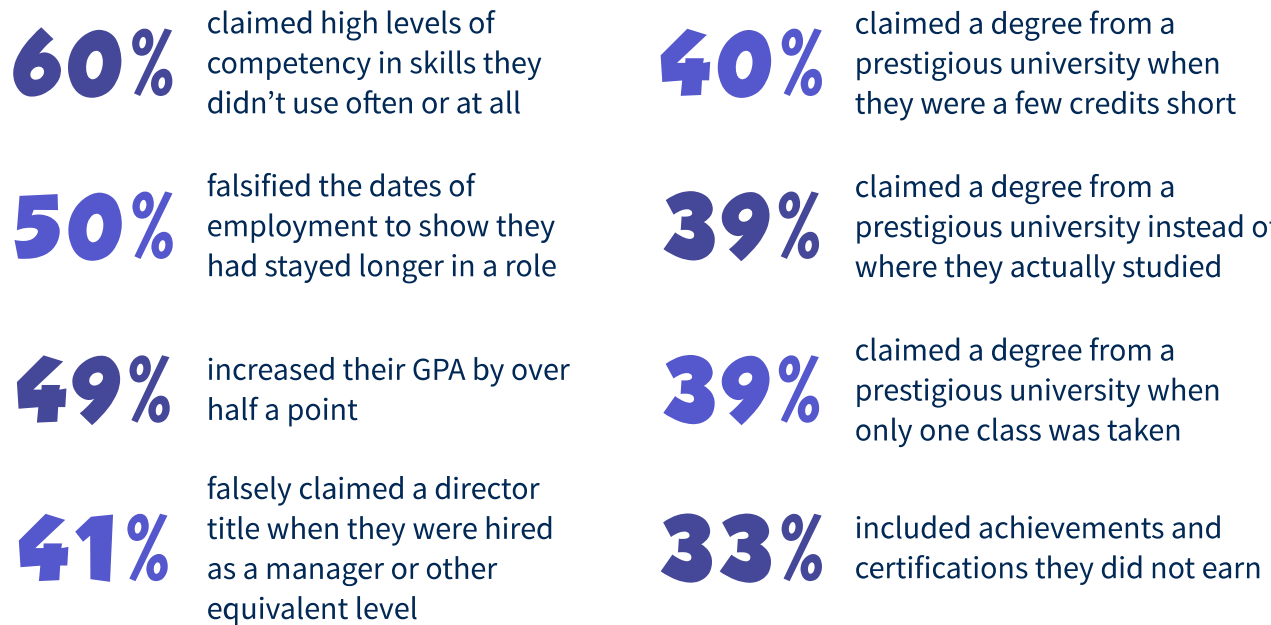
60% claimed high levels of competency in skills they didn't use often or at all

50% falsified the dates of employment to show they had stayed longer in a role

49% increased their GPA by over half a point

41% falsely claimed a director title when they were hired as a manager or other equivalent level

40% claimed a degree from a prestigious university when they were a few credits short

39% claimed a degree from a prestigious university instead o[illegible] where they actually studied

39% claimed a degree from a prestigious university when only one class was taken

33% included achievements and certifications they did not earn